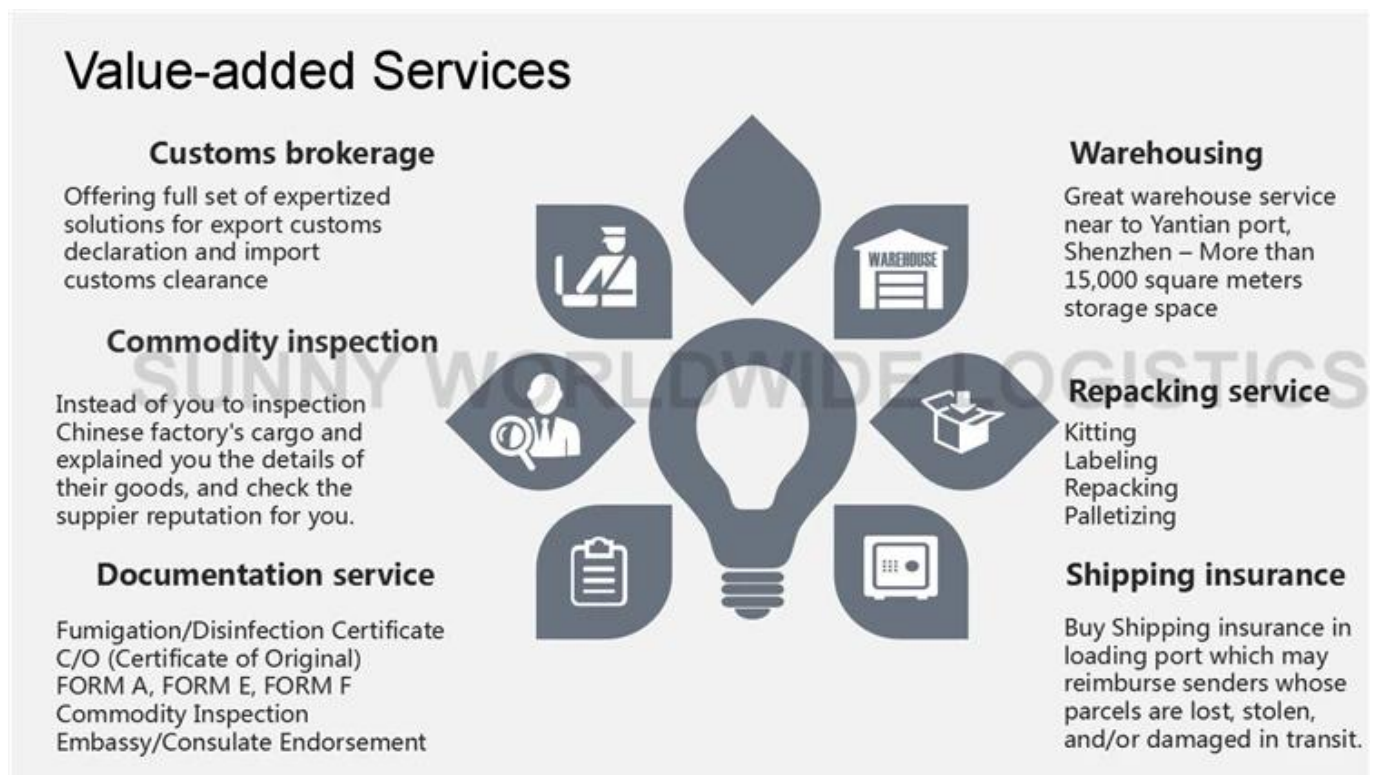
Value-added Services

Customs brokerage

Offering full set of expertized solutions for export customs declaration and import customs clearance

Commodity inspection

Instead of you to inspection Chinese factory's cargo and explained you the details of their goods, and check the suppier reputation for you.

Documentation service

Fumigation/Disinfection Certificate
C/O (Certificate of Original)
FORM A, FORM E, FORM F
Commodity Inspection
Embassy/Consulate Endorsement

WAREHOUSE

SUNNY WORLDWIDE LOGISTICS

Warehousing

Great warehouse service near to Yantian port, Shenzhen – More than 15,000 square meters storage space

Repacking service

Kitting
Labeling
Repacking
Palletizing

Shipping insurance

Buy Shipping insurance in loading port which may reimburse senders whose parcels are lost, stolen, and/or damaged in transit.